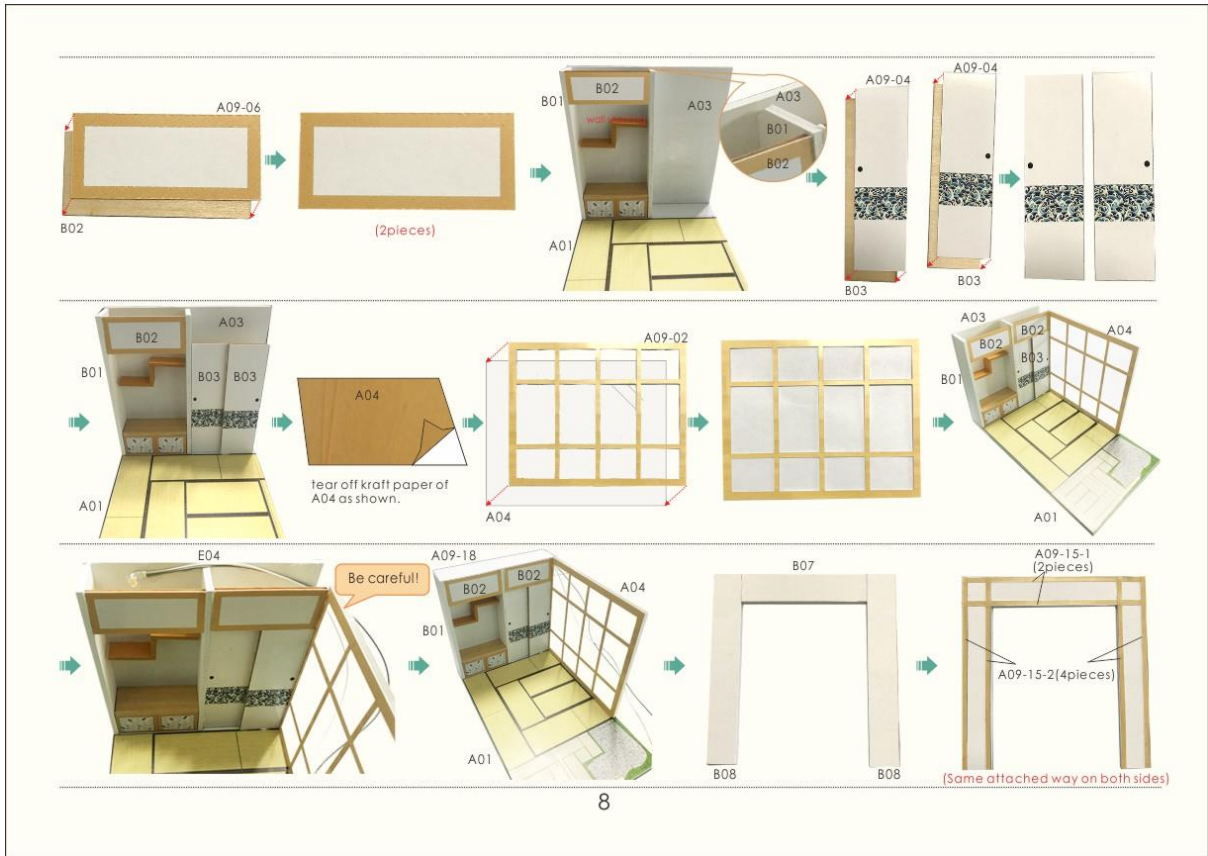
A09-06

B02

(2pieces)

B02

B01

A03

wall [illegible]

A03

B01

B02

A01

A09-04

A09-04

B03

B03

B02

A03

B01

B03 B03

A01

A04

tear off kraft paper of A04 as shown.

A09-02

A04

A03

B02

B02

A04

B03

B01

A01

E04

Be careful!

A09-18

B02

B02

A04

B01

A01

B07

B08

B08

A09-15-1 (2pieces)

A09-15-2(4pieces)

(Same attached way on both sides)

8